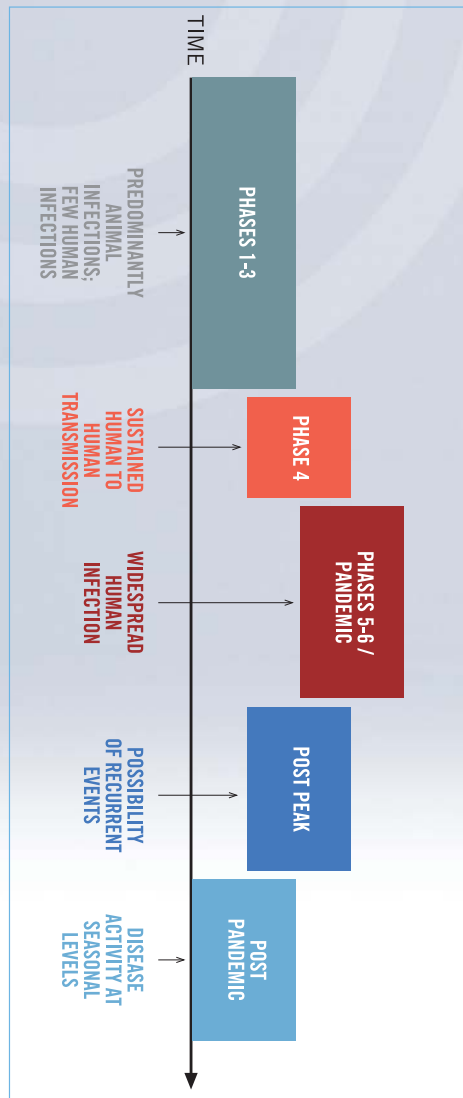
TIME

PHASES 1-3

PREDOMINANTLY ANIMAL INFECTIONS; FEW HUMAN INFECTIONS

PHASE 4

SUSTAINED HUMAN TO HUMAN TRANSMISSION

PHASES 5-6 / PANDEMIC

WIDESPREAD HUMAN INFECTION

POST PEAK

POSSIBILITY OF RECURRENT EVENTS

POST PANDEMIC

DISEASE ACTIVITY AT SEASONAL LEVELS